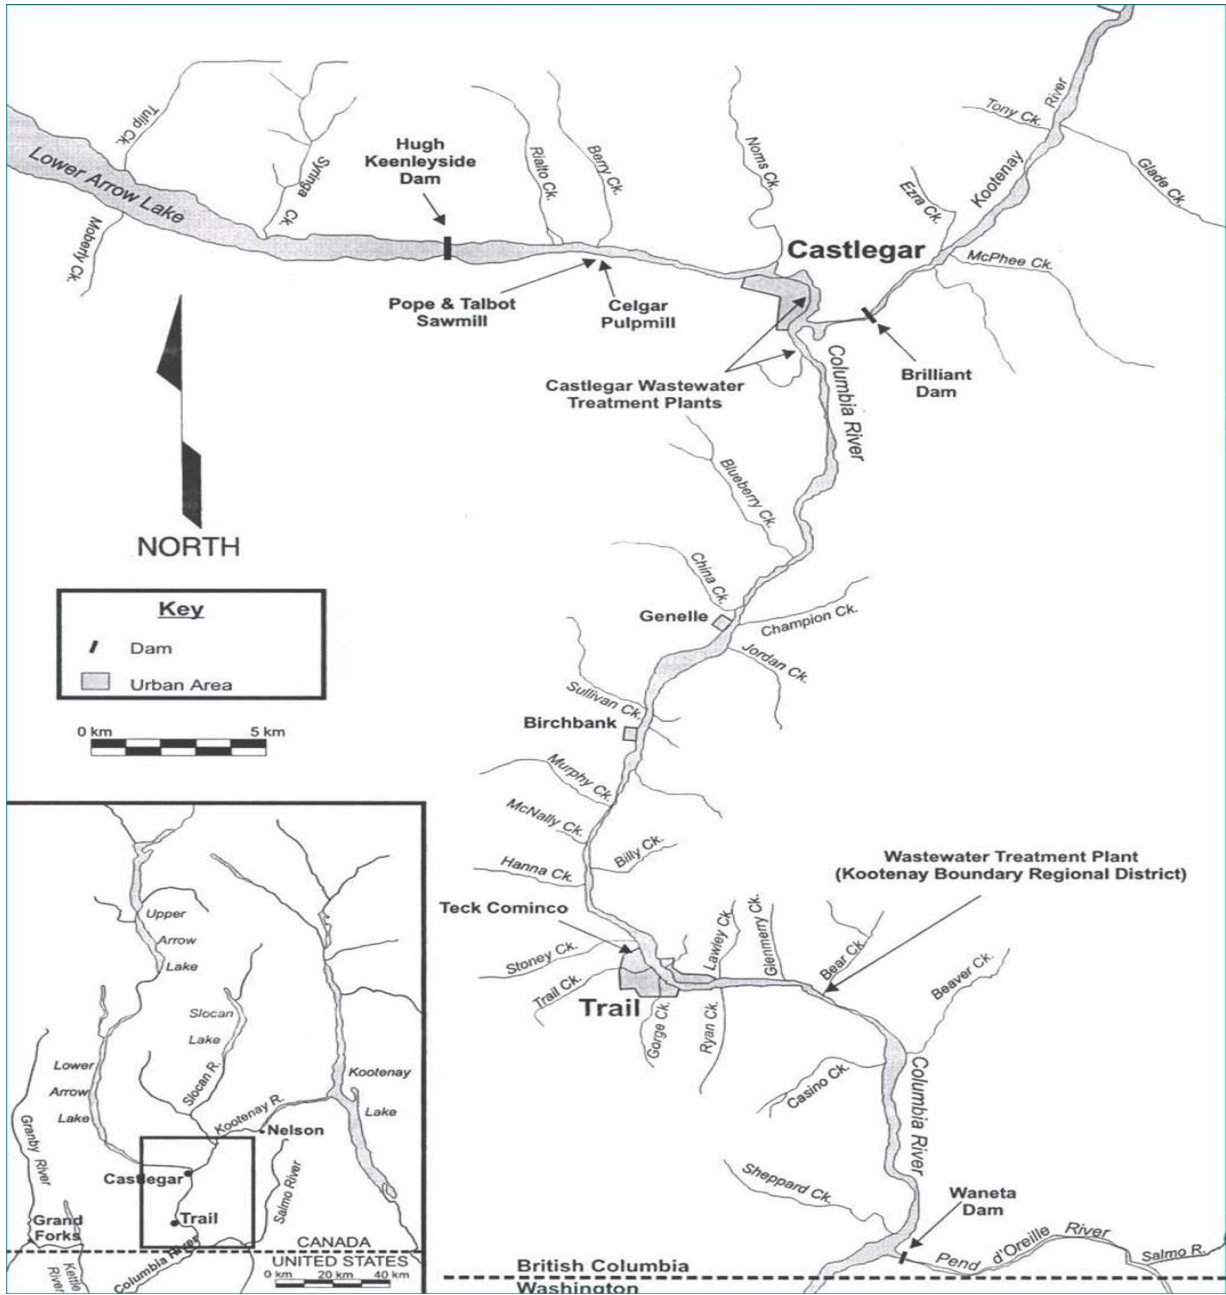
Lower Arrow Lake
Tulip Ck.
Syringa Ck.
Moberly Ck.
Hugh Keenleyside Dam
Rialto Ck.
Berry Ck.
Norns Ck.
Tony Ck.
Kootenay River
Glade Ck.
Ezra Ck.
Castlegar
McPhee Ck.
Pope & Talbot Sawmill
Celgar Pulpmill
Castlegar Wastewater Treatment Plants
Brilliant Dam
Columbia River
NORTH
Blueberry Ck.
China Ck.
Key
Dam
Urban Area
Genelle
Champion Ck.
Jordan Ck.
0 km
5 km
Sullivan Ck.
Birchbank
Murphy Ck.
McNally Ck.
Billy Ck.
Hanna Ck.
Wastewater Treatment Plant (Kootenay Boundary Regional District)
Teck Cominco
Lawley Ck.
Glenmerry Ck.
Bear Ck.
Stoney Ck.
Beaver Ck.
Trail Ck.
Trail
Gorge Ck.
Ryan Ck.
Columbia River
Casino Ck.
Sheppard Ck.
Waneta Dam
Pend d'Oreille River
Salmo R.
British Columbia
Washington
Upper Arrow Lake
Slocan Lake
Slocan R.
Lower Arrow Lake
Kootenay Lake
Kootenay R.
Nelson
Granby River
Castlegar
Trail
Salmo River
Grand Forks
Kettle River
Columbia River
CANADA
UNITED STATES
0 km
20 km
40 km